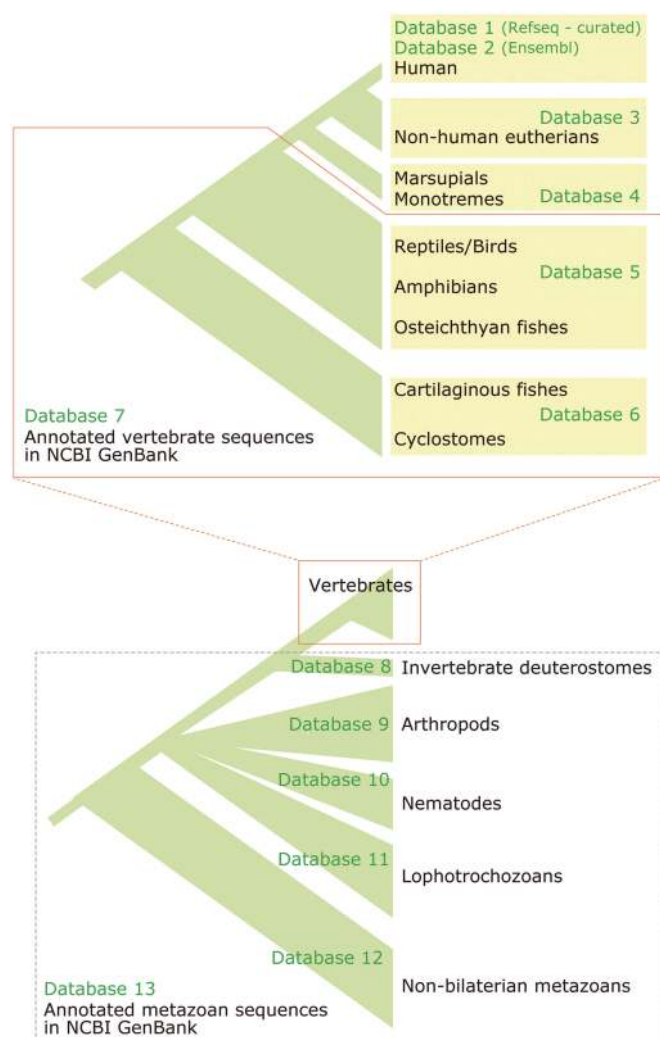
Database 1 (Refseq - curated)
Database 2 (Ensembl)
Human

Database 3
Non-human eutherians

Marsupials
Monotremes
Database 4

Reptiles/Birds
Database 5
Amphibians
Osteichthyan fishes

Cartilaginous fishes
Database 6
Cyclostomes

Database 7
Annotated vertebrate sequences in NCBI GenBank

Vertebrates

Database 8 Invertebrate deuterostomes

Database 9 Arthropods

Database 10
Nematodes

Database 11
Lophotrochozoans

Database 12
Non-bilaterian metazoans

Database 13
Annotated metazoan sequences in NCBI GenBank